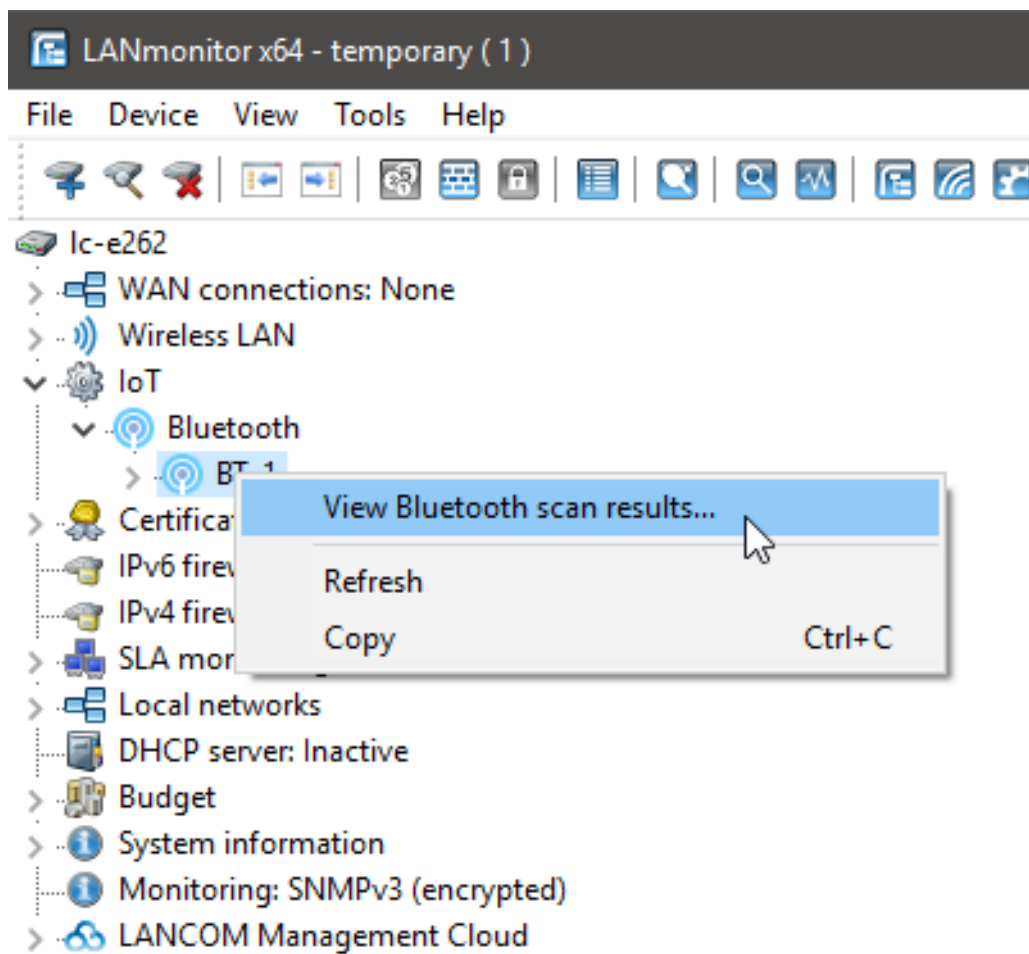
LANmonitor x64 - temporary ( 1 )

File Device View Tools Help

lc-e262
WAN connections: None
Wireless LAN
IoT
Bluetooth
BT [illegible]
Certificat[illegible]
IPv6 firev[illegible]
IPv4 firev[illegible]
SLA mor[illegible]
Local networks
DHCP server: Inactive
Budget
System information
Monitoring: SNMPv3 (encrypted)
LANCOM Management Cloud

View Bluetooth scan results...
Refresh
Copy Ctrl+C